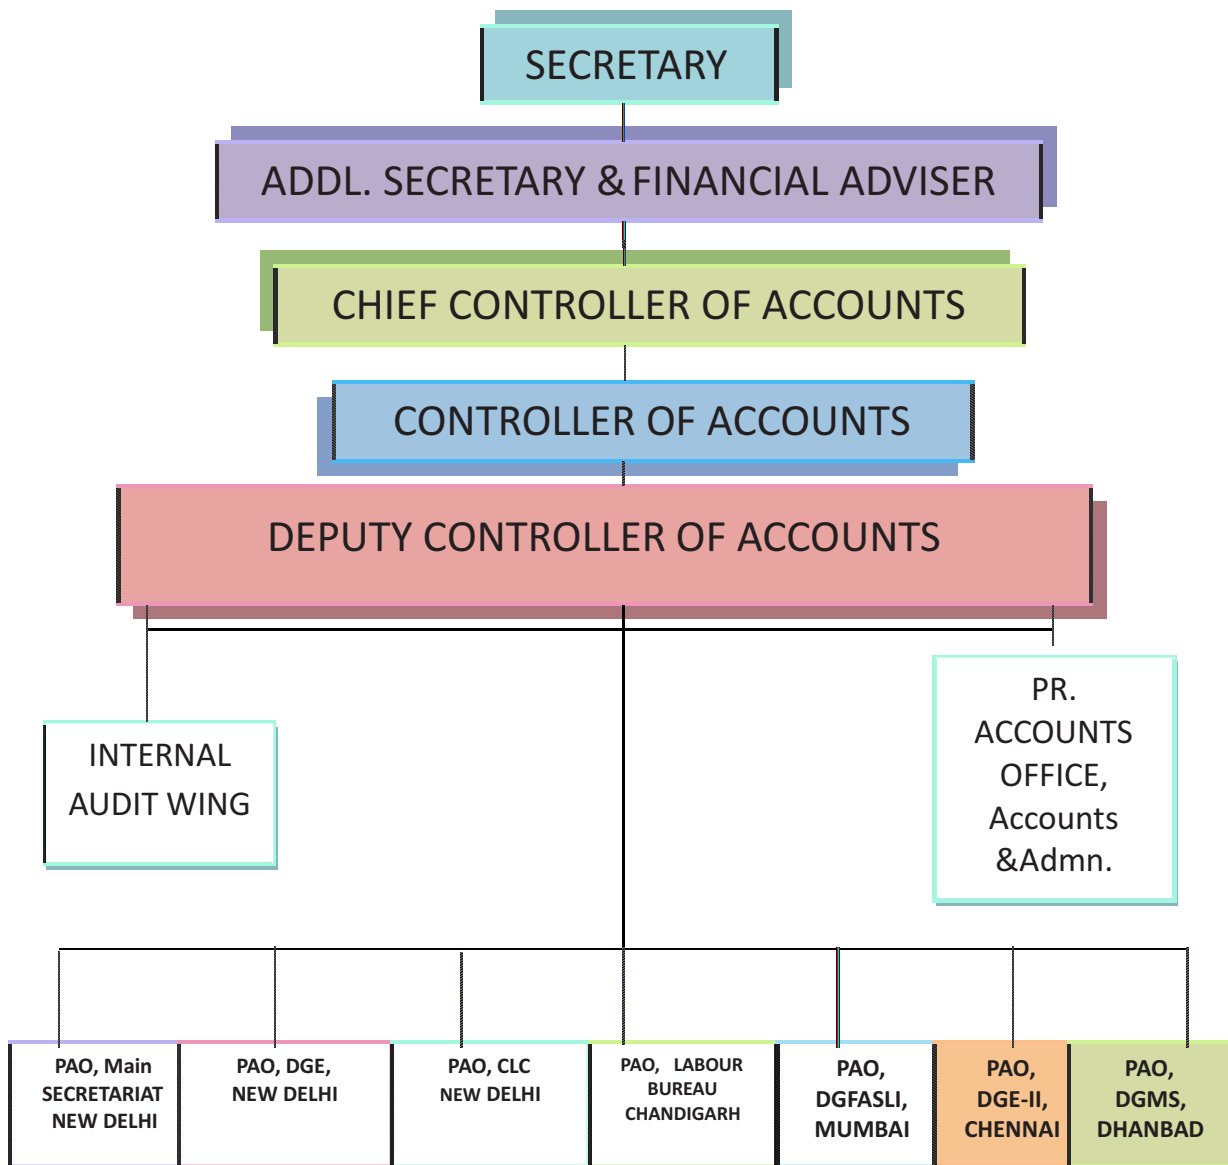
SECRETARY

ADDL. SECRETARY & FINANCIAL ADVISER

CHIEF CONTROLLER OF ACCOUNTS

CONTROLLER OF ACCOUNTS

DEPUTY CONTROLLER OF ACCOUNTS

INTERNAL AUDIT WING

PR. ACCOUNTS OFFICE, Accounts &Admn.

PAO, Main SECRETARIAT NEW DELHI

PAO, DGE, NEW DELHI

PAO, CLC NEW DELHI

PAO, LABOUR BUREAU CHANDIGARH

PAO, DGFASLI, MUMBAI

PAO, DGE-II, CHENNAI

PAO, DGMS, DHANBAD